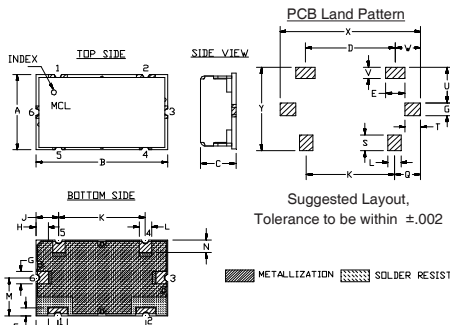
PCB Land Pattern

INDEX
TOP SIDE
1
2
MCL
A
6
3
5
4
B

SIDE VIEW
C

X
D
W
V
E
U
G
Y
T
S
L
K
Q

Suggested Layout,
Tolerance to be within ±.002

BOTTOM SIDE
J
H
K
L
5
4
N
G
6
3
M
1
2

METALLIZATION
SOLDER RESIST